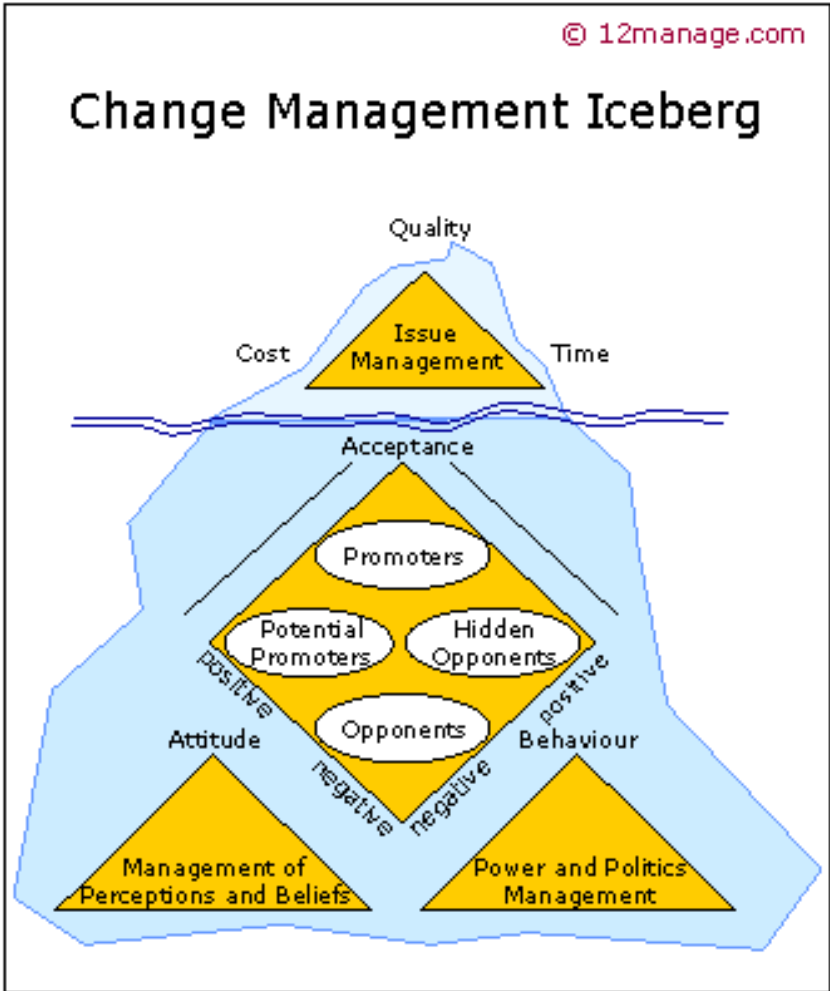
© 12manage.com

Change Management Iceberg

Quality

Cost

Issue Management

Time

Acceptance

Promoters

Potential Promoters

Hidden Opponents

Opponents

positive

positive

Attitude

Behaviour

negative

negative

Management of Perceptions and Beliefs

Power and Politics Management